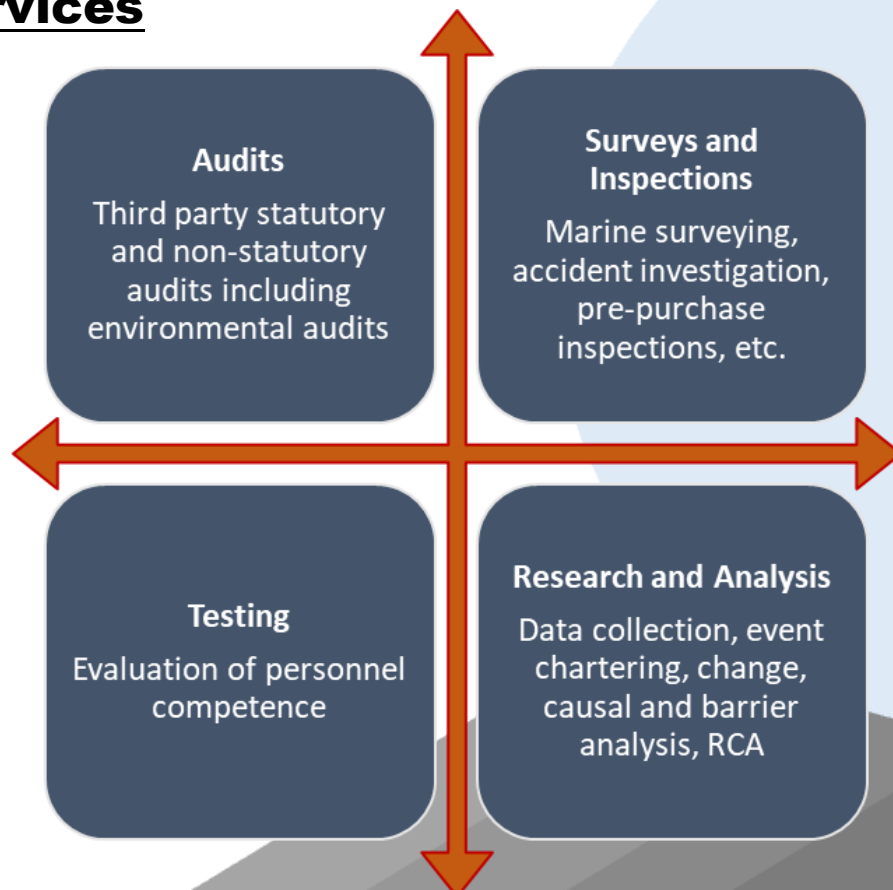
rvices

Audits
Third party statutory and non-statutory audits including environmental audits

Surveys and Inspections
Marine surveying, accident investigation, pre-purchase inspections, etc.

Testing
Evaluation of personnel competence

Research and Analysis
Data collection, event chartering, change, causal and barrier analysis, RCA